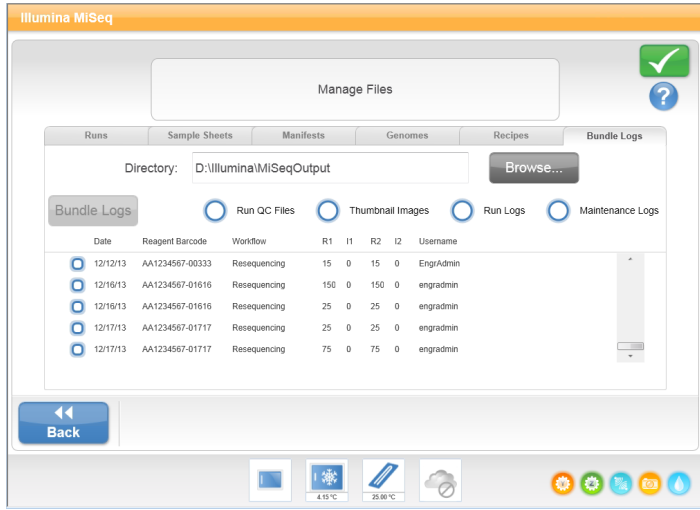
Illumina MiSeq

Manage Files

Runs | Sample Sheets | Manifests | Genomes | Recipes | Bundle Logs

Directory: D:\Illumina\MiSeqOutput

Browse...

Bundle Logs

Run QC Files

Thumbnail Images

Run Logs

Maintenance Logs

| | Date | Reagent Barcode | Workflow | R1 | I1 | R2 | I2 | Username |
|---|---|---|---|---|---|---|---|---|
| | 12/12/13 | AA1234567-00333 | Resequencing | 15 | 0 | 15 | 0 | EngrAdmin |
| | 12/16/13 | AA1234567-01616 | Resequencing | 150 | 0 | 150 | 0 | engradmin |
| | 12/16/13 | AA1234567-01616 | Resequencing | 25 | 0 | 25 | 0 | engradmin |
| | 12/17/13 | AA1234567-01717 | Resequencing | 25 | 0 | 25 | 0 | engradmin |
| | 12/17/13 | AA1234567-01717 | Resequencing | 75 | 0 | 75 | 0 | engradmin |

Back

4.15 °C

25.00 °C